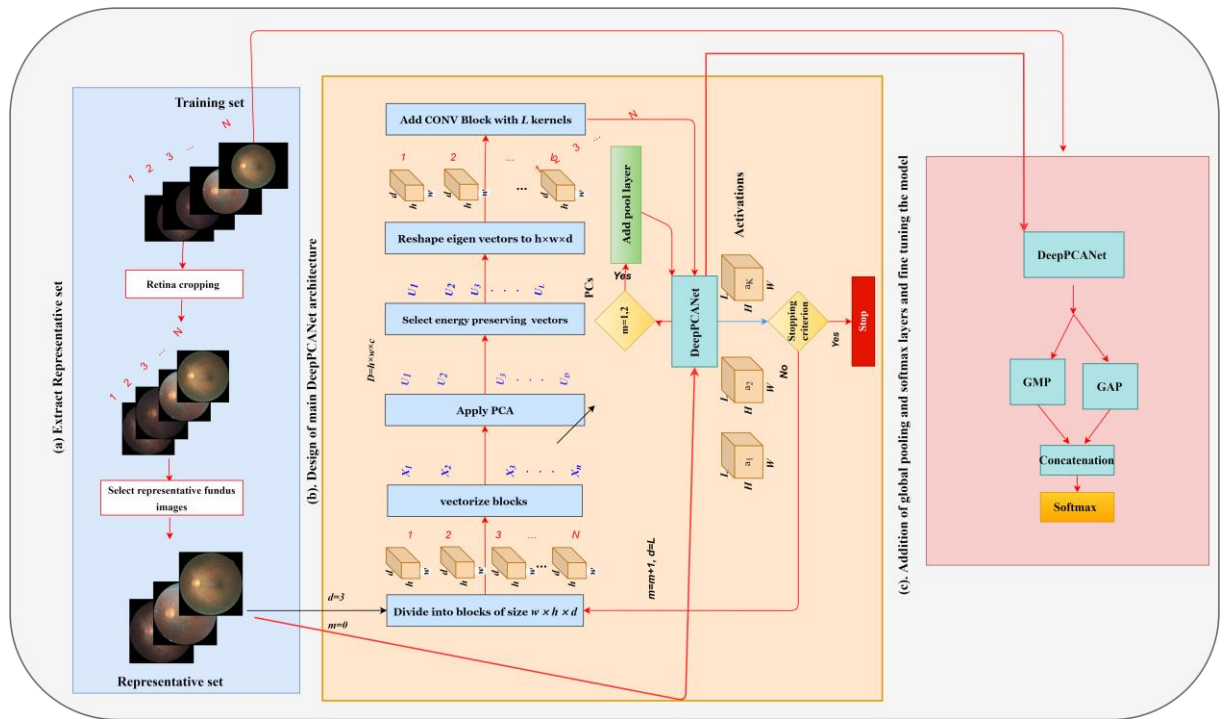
(a) Extract Representative set

Training set

1 2 3 ... N

Retina cropping

1 2 3 ... N

Select representative fundus images

Representative set

(b). Design of main DeepPCANet architecture

Add CONV Block with $L$ kernels

1 2 ... L

d h w

Reshape eigen vectors to h×w×d

$U_1$ $U_2$ $U_3$ . . . $U_L$

Select energy preserving vectors

$D=h\times w\times c$

$U_1$ $U_2$ $U_3$ . . . $U_D$

Apply PCA

$X_1$ $X_2$ $X_3$ . . . $X_n$

vectorize blocks

1 2 3 ... N

d h w

d=3

m=0

Divide into blocks of size $w\times h\times d$

m=m+1, d=L

Add pool layer

Yes

m=1,2

PCs

N

DeepPCANet

Activations

$a_K$ L H W

$a_2$ L H W

$a_1$ L H W

Stopping criterion

Yes

No

Stop

(c). Addition of global pooling and softmax layers and fine tuning the model

DeepPCANet

GMP

GAP

Concatenation

Softmax